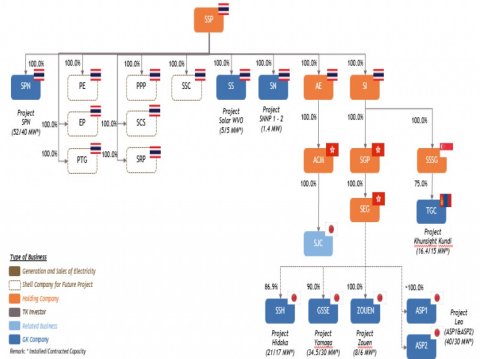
SSP

100.0%
SPN
Project SPN (52/40 MW*)

100.0%
PE
100.0%
EP
100.0%
PTG

100.0%
PPP
100.0%
SCS
100.0%
SRP

100.0%
SSC

100.0%
SS
Project Solar WVO (5/5 MW*)

100.0%
SN
Project SNNP 1 - 2 (1.4 MW*)

100.0%
AE

100.0%
SI

100.0%
ACM

100.0%
SGP

100.0%
SSSG

100.0%
SEG

75.0%
TGC
Project Khunsight Kundi (16.4/15 MW*)

100.0%
SJC

86.9%
SSH
Project Hidaka (21/17 MW*)

90.0%
GSSE
Project Yamaga (34.5/30 MW*)

100.0%
ZOUEN
Project Zouen (8/6 MW*)

~100.0%
ASP1
ASP2
Project Leo (ASP1&ASP2) (40/30 MW*)

Type of Business
Generation and Sales of Electricity
Shell Company for Future Project
Holding Company
TK Investor
Related Business
GK Company
Remark: * Installed/Contracted Capacity